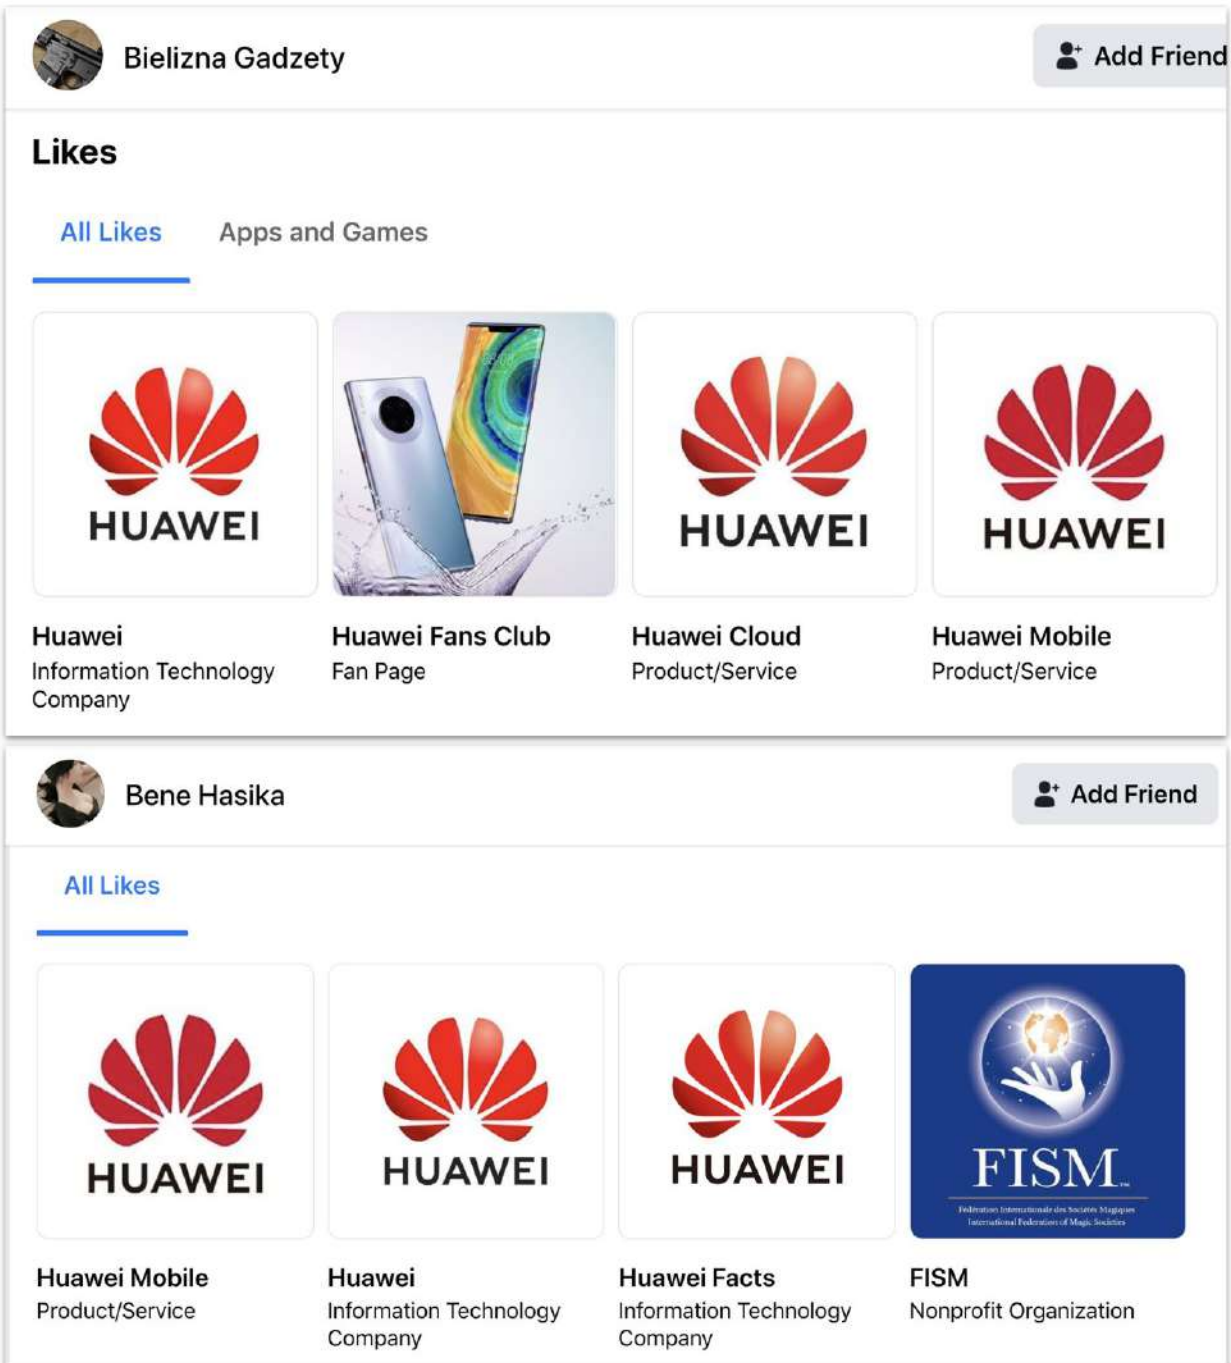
Bielizna Gadzety

Add Friend

Likes

All Likes

Apps and Games

HUAWEI

HUAWEI

HUAWEI

Huawei
Information Technology Company

Huawei Fans Club
Fan Page

Huawei Cloud
Product/Service

Huawei Mobile
Product/Service

Bene Hasika

Add Friend

All Likes

HUAWEI

HUAWEI

HUAWEI

FISM

Fédération Internationale des Sociétés Magiques
International Federation of Magic Societies

Huawei Mobile
Product/Service

Huawei
Information Technology Company

Huawei Facts
Information Technology Company

FISM
Nonprofit Organization